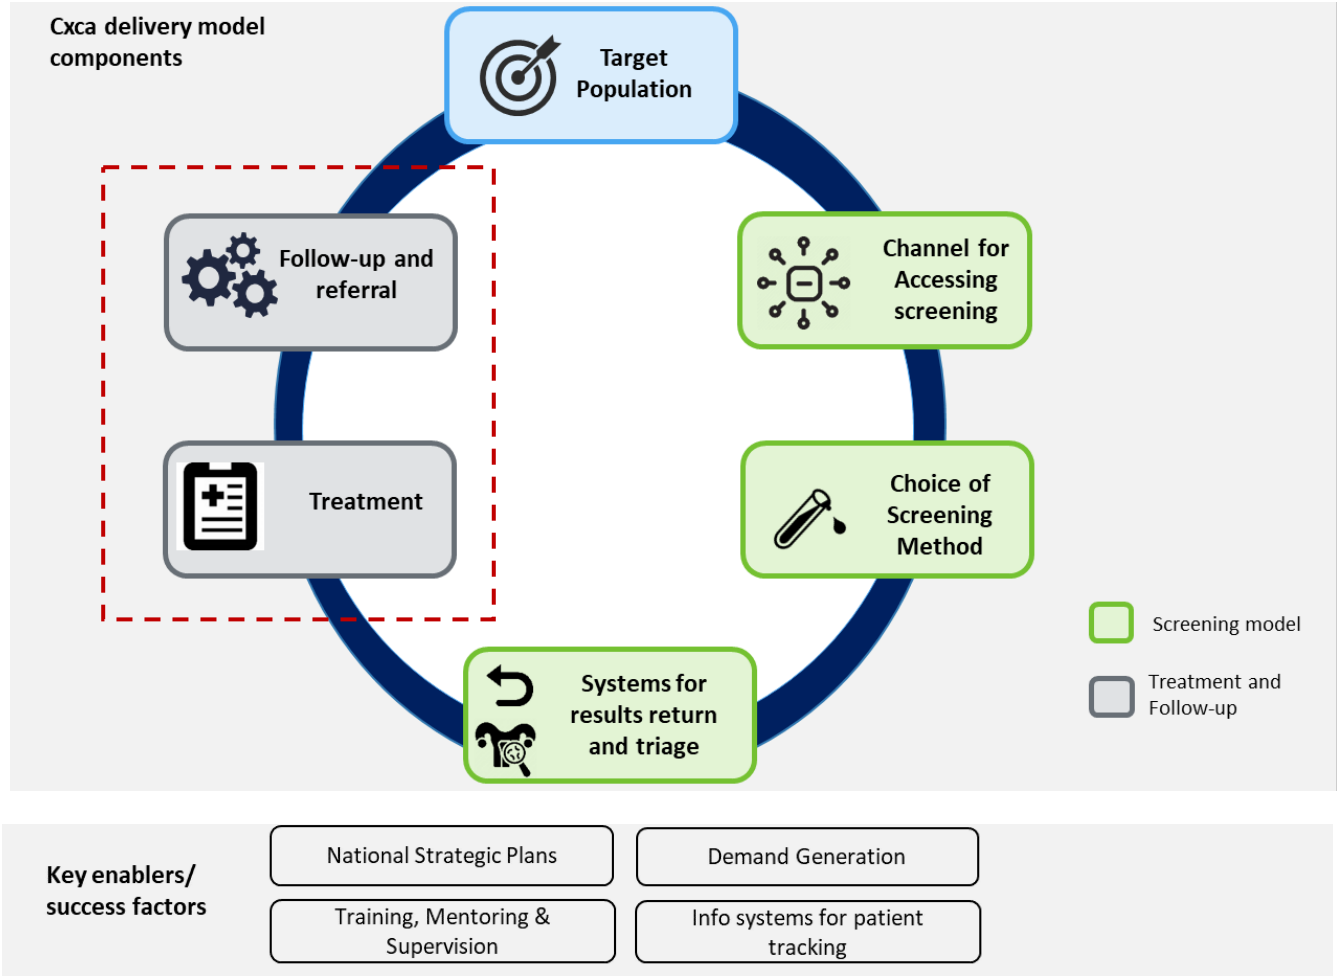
Cxca delivery model components

Target Population

Channel for Accessing screening

Choice of Screening Method

Systems for results return and triage

Treatment

Follow-up and referral

Screening model

Treatment and Follow-up

Key enablers/ success factors

National Strategic Plans

Demand Generation

Training, Mentoring & Supervision

Info systems for patient tracking